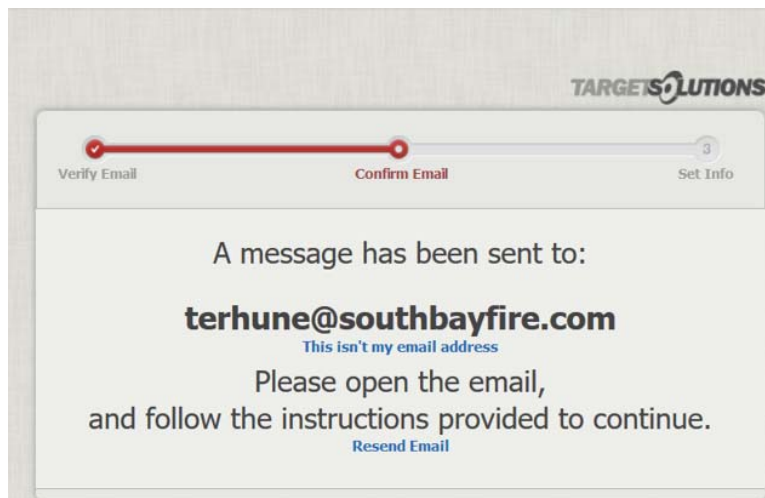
TARGETSOLUTIONS

3

Verify Email

Confirm Email

Set Info

A message has been sent to:

terhune@southbayfire.com

This isn't my email address

Please open the email,
and follow the instructions provided to continue.

Resend Email